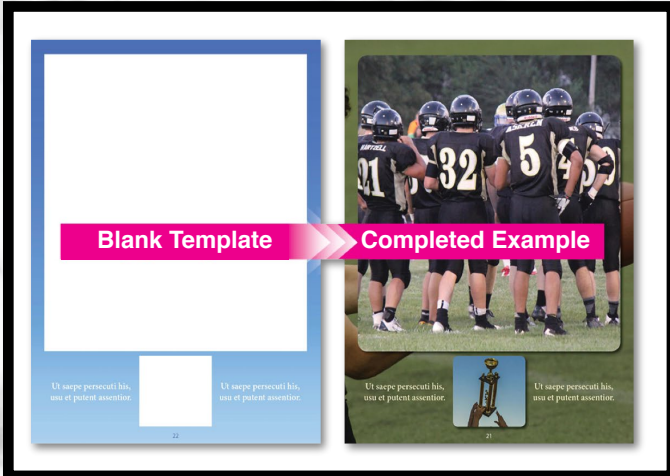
Blank Template

Completed Example

21 32 5 4

HARTZELL

ASBERRY

Ut saepe persecuti his, usu et putent assentior.

Ut saepe persecuti his, usu et putent assentior.

22

Ut saepe persecuti his, usu et putent assentior.

Ut saepe persecuti his, usu et putent assentior.

21